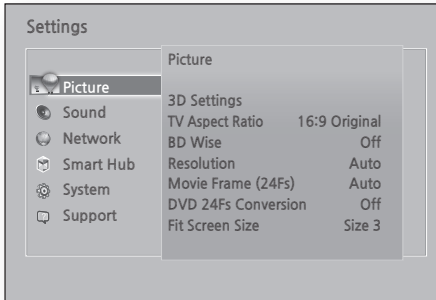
Settings

Picture
Sound
Network
Smart Hub
System
Support

Picture

3D Settings
TV Aspect Ratio 16:9 Original
BD Wise Off
Resolution Auto
Movie Frame (24Fs) Auto
DVD 24Fs Conversion Off
Fit Screen Size Size 3